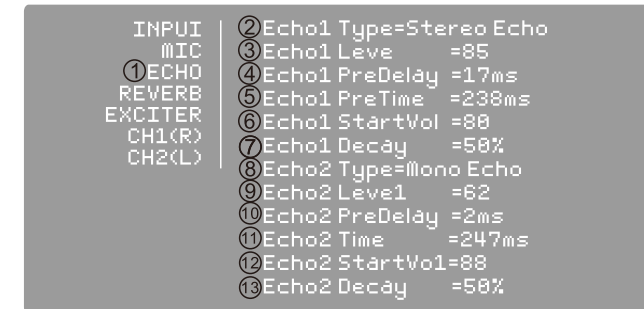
INPUI
MIC
①ECHO
REVERB
EXCITER
CH1(R)
CH2(L)

②Echo1 Type=Stereo Echo
③Echo1 Leve =85
④Echo1 PreDelay =17ms
⑤Echo1 PreTime =238ms
⑥Echo1 StartVol =80
⑦Echo1 Decay =50%
⑧Echo2 Type=Mono Echo
⑨Echo2 Level =62
⑩Echo2 PreDelay =2ms
⑪Echo2 Time =247ms
⑫Echo2 StartVo1=88
⑬Echo2 Decay =50%